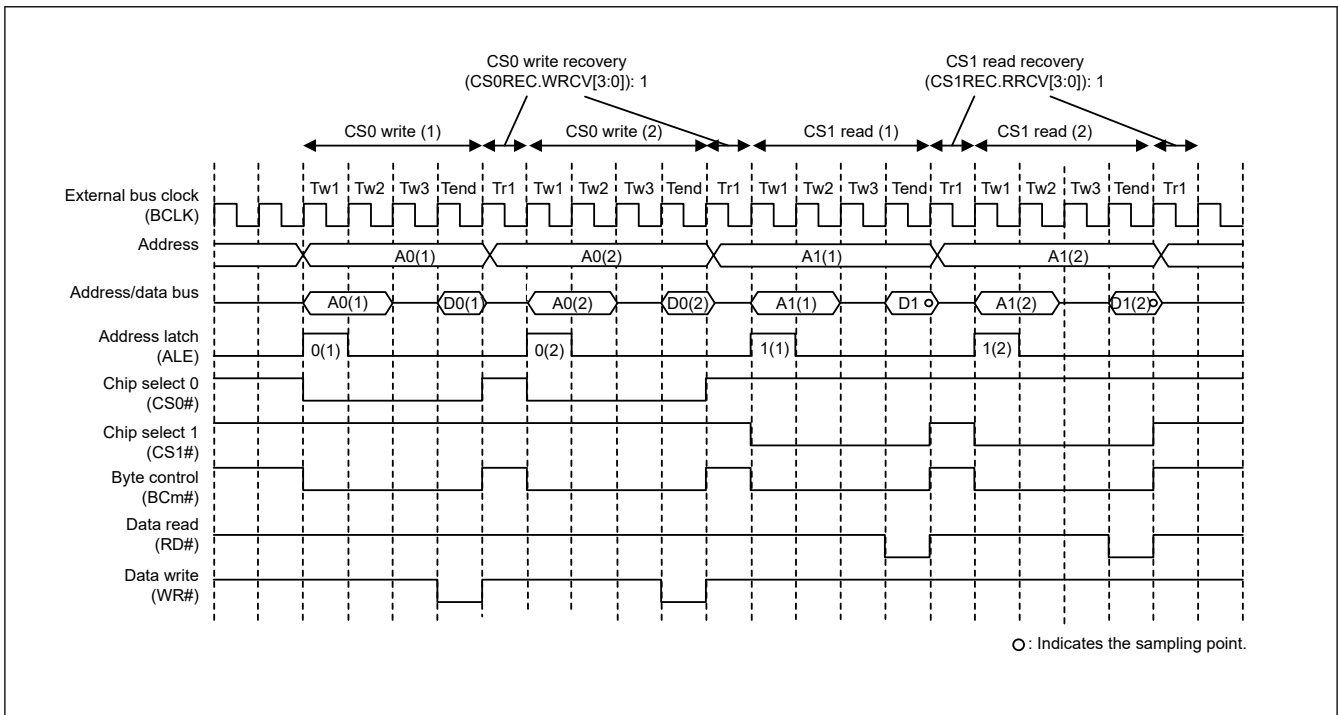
CS0 write recovery
(CS0REC.WRCV[3:0]): 1

CS1 read recovery
(CS1REC.RRCV[3:0]): 1

CS0 write (1)
CS0 write (2)
CS1 read (1)
CS1 read (2)

Tw1 Tw2 Tw3 Tend Tr1 Tw1 Tw2 Tw3 Tend Tr1 Tw1 Tw2 Tw3 Tend Tr1 Tw1 Tw2 Tw3 Tend Tr1

External bus clock
(BCLK)

Address
A0(1)
A0(2)
A1(1)
A1(2)

Address/data bus
A0(1) D0(1) A0(2) D0(2) A1(1) D1 A1(2) D1(2)

Address latch
(ALE)
0(1) 0(2) 1(1) 1(2)

Chip select 0
(CS0#)

Chip select 1
(CS1#)

Byte control
(BCm#)

Data read
(RD#)

Data write
(WR#)

○: Indicates the sampling point.